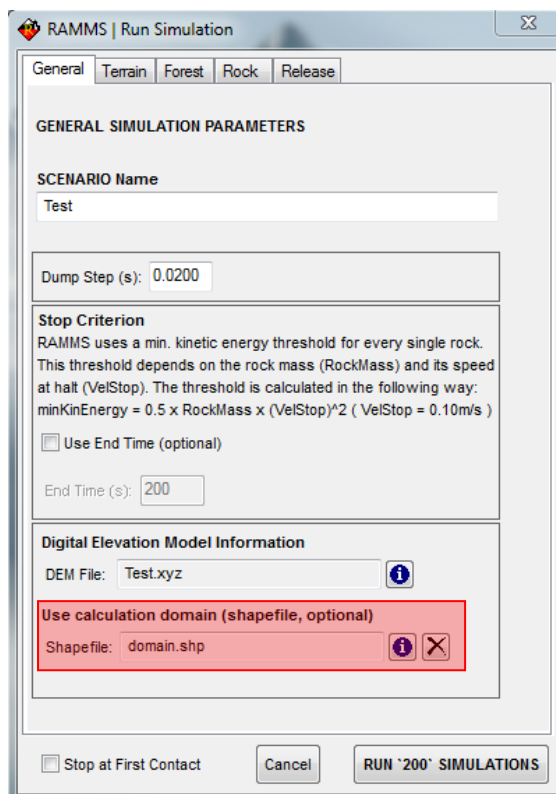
RAMMS | Run Simulation

General | Terrain | Forest | Rock | Release

GENERAL SIMULATION PARAMETERS

SCENARIO Name
Test

Dump Step (s): 0.0200

Stop Criterion
RAMMS uses a min. kinetic energy threshold for every single rock. This threshold depends on the rock mass (RockMass) and its speed at halt (VelStop). The threshold is calculated in the following way: minKinEnergy = 0.5 x RockMass x (VelStop)^2 ( VelStop = 0.10m/s )

Use End Time (optional)

End Time (s): 200

Digital Elevation Model Information
DEM File: Test.xyz

Use calculation domain (shapefile, optional)
Shapefile: domain.shp

Stop at First Contact

Cancel

RUN `200` SIMULATIONS